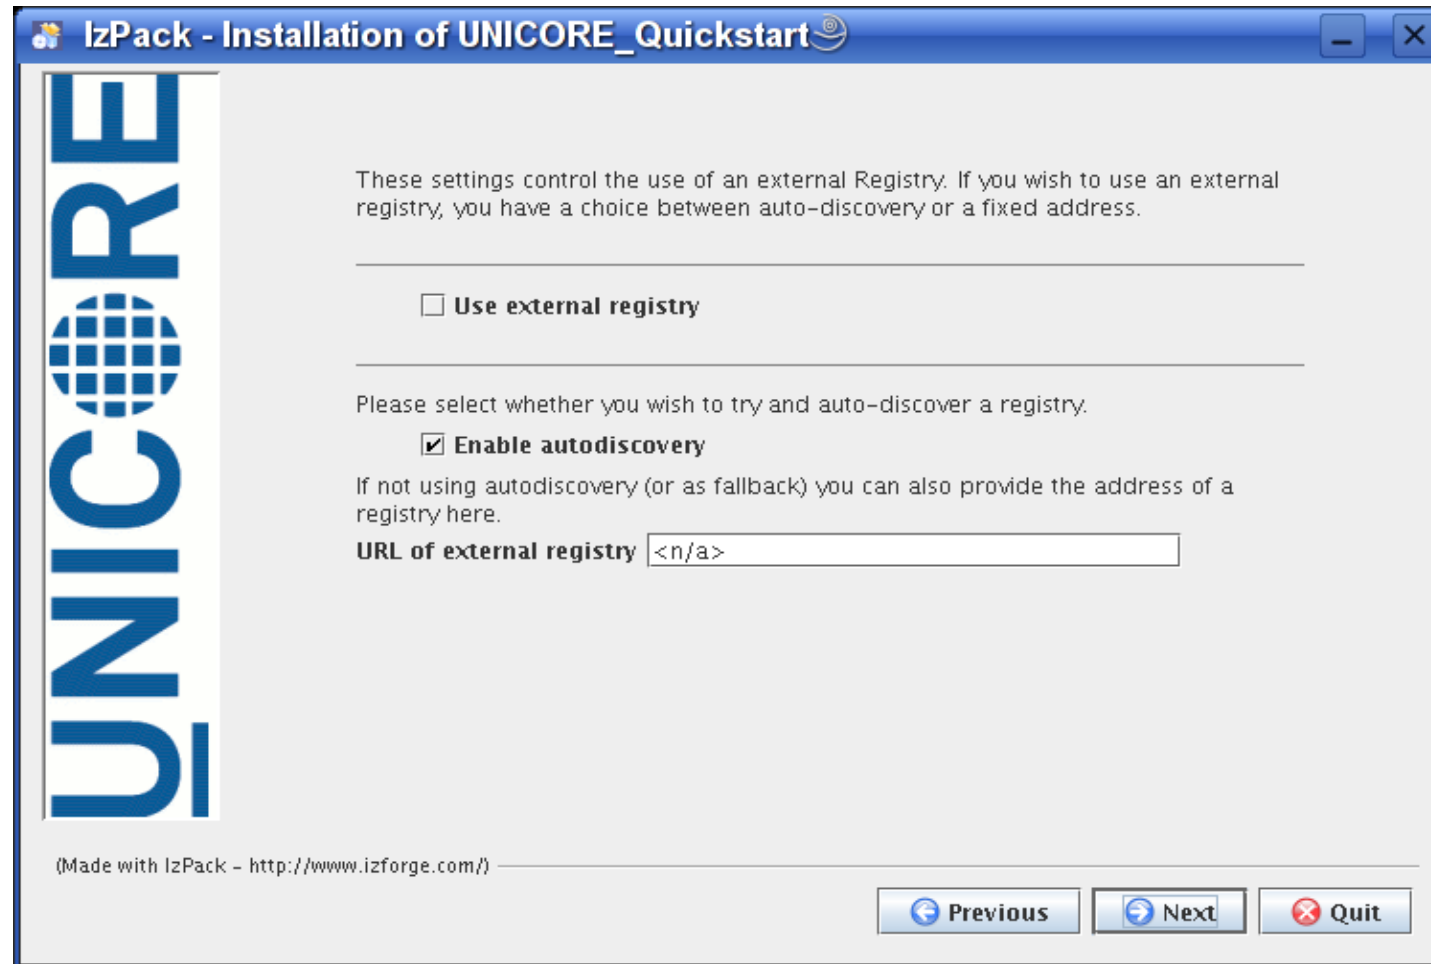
IzPack - Installation of UNICORE_Quickstart

UNICORE

These settings control the use of an external Registry. If you wish to use an external registry, you have a choice between auto-discovery or a fixed address.

Use external registry

Please select whether you wish to try and auto-discover a registry.

Enable autodiscovery

If not using autodiscovery (or as fallback) you can also provide the address of a registry here.

URL of external registry <n/a>

(Made with IzPack - http://www.izforge.com/)

Previous Next Quit